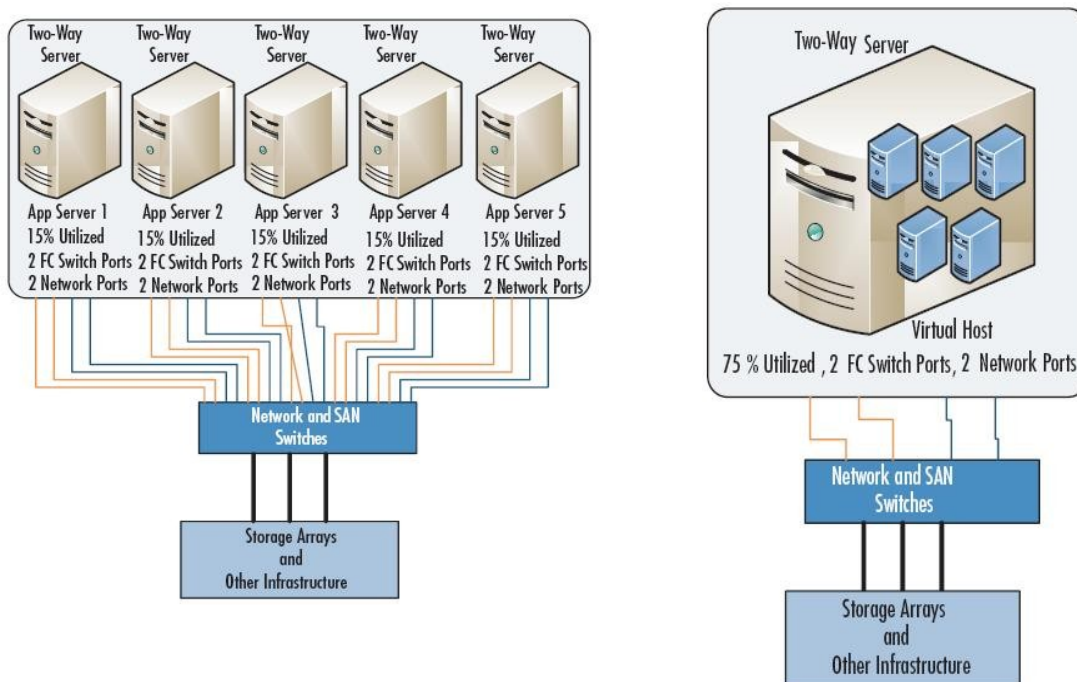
Two-Way Server

Two-Way Server

Two-Way Server

Two-Way Server

Two-Way Server

App Server 1
15% Utilized
2 FC Switch Ports
2 Network Ports

App Server 2
15% Utilized
2 FC Switch Ports
2 Network Ports

App Server 3
15% Utilized
2 FC Switch Ports
2 Network Ports

App Server 4
15% Utilized
2 FC Switch Ports
2 Network Ports

App Server 5
15% Utilized
2 FC Switch Ports
2 Network Ports

Network and SAN Switches

Storage Arrays and Other Infrastructure

Two-Way Server

Virtual Host

75 % Utilized , 2 FC Switch Ports, 2 Network Ports

Network and SAN Switches

Storage Arrays and Other Infrastructure